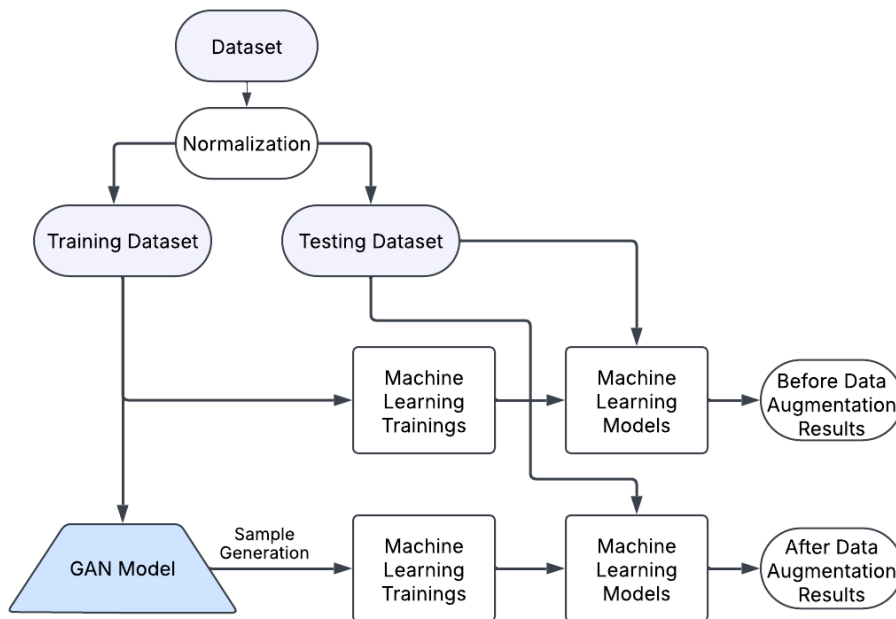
Dataset

Normalization

Training Dataset

Testing Dataset

Machine Learning Trainings

Machine Learning Models

Before Data Augmentation Results

GAN Model

Sample Generation

Machine Learning Trainings

Machine Learning Models

After Data Augmentation Results